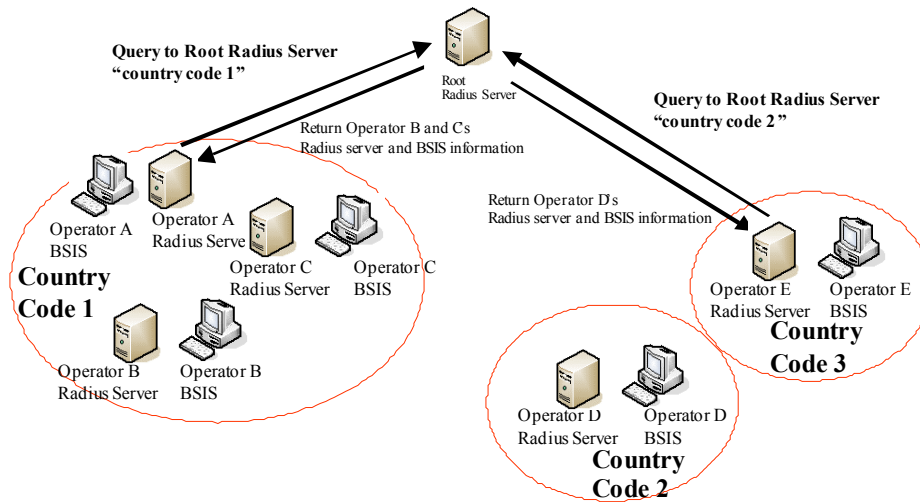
Query to Root Radius Server
"country code 1"

Root
Radius Server

Query to Root Radius Server
"country code 2"

Return Operator B and Cs
Radius server and BSIS information

Return Operator D's
Radius server and BSIS information

Operator A
BSIS

Operator A
Radius Serve

Operator C
Radius Server

Operator C
BSIS

Country
Code 1

Operator B
Radius Server

Operator B
BSIS

Operator E
Radius Server

Operator E
BSIS

Country
Code 3

Operator D
Radius Server

Operator D
BSIS

Country
Code 2